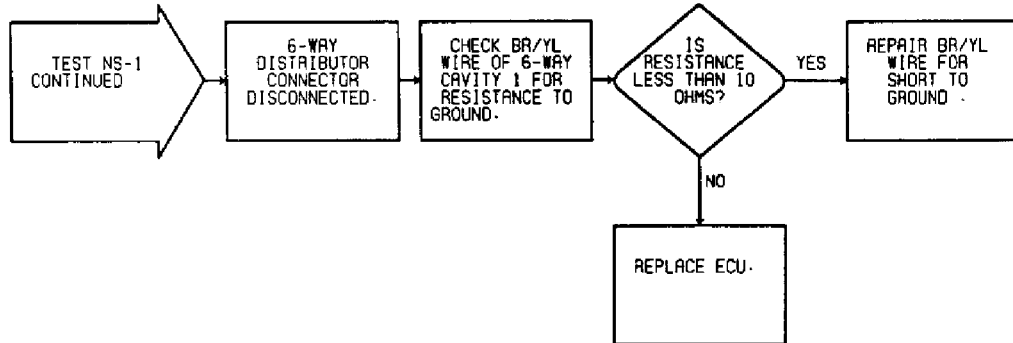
TEST NS-1 CONTINUED

6-WAY DISTRIBUTOR CONNECTOR DISCONNECTED.

CHECK BR/YL WIRE OF 6-WAY CAVITY 1 FOR RESISTANCE TO GROUND.

IS RESISTANCE LESS THAN 10 OHMS?

YES

REPAIR BR/YL WIRE FOR SHORT TO GROUND .

NO

REPLACE ECU.